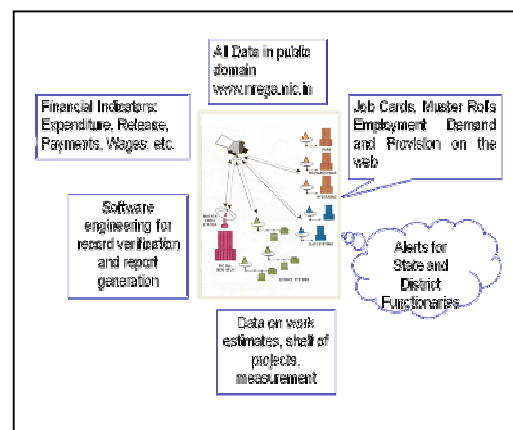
All Data in public domain www.nrega.nic.in

Financial Indicators: Expenditure, Release, Payments, Wages etc.

Job Cards, Muster Rolls Employment Demand and Provision on the web

Software engineering for record verification and report generation

Alerts for State and District Functionaries

Data on work estimates, shelf of projects, measurement